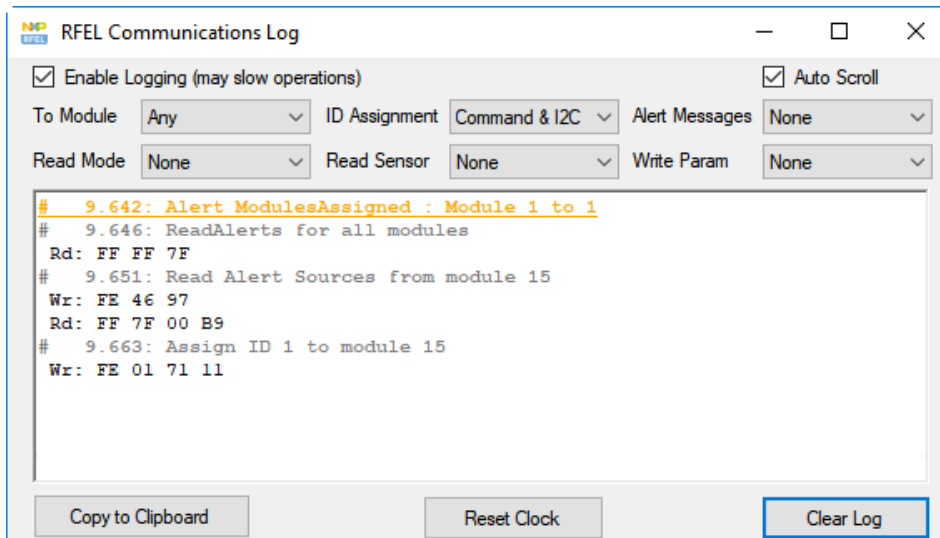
NXP RFEL RFEL Communications Log

Enable Logging (may slow operations)

Auto Scroll

To Module Any

ID Assignment Command & I2C

Alert Messages None

Read Mode None

Read Sensor None

Write Param None

# 9.642: Alert ModulesAssigned : Module 1 to 1
# 9.646: ReadAlerts for all modules
Rd: FF FF 7F
# 9.651: Read Alert Sources from module 15
Wr: FE 46 97
Rd: FF 7F 00 B9
# 9.663: Assign ID 1 to module 15
Wr: FE 01 71 11

Copy to Clipboard

Reset Clock

Clear Log